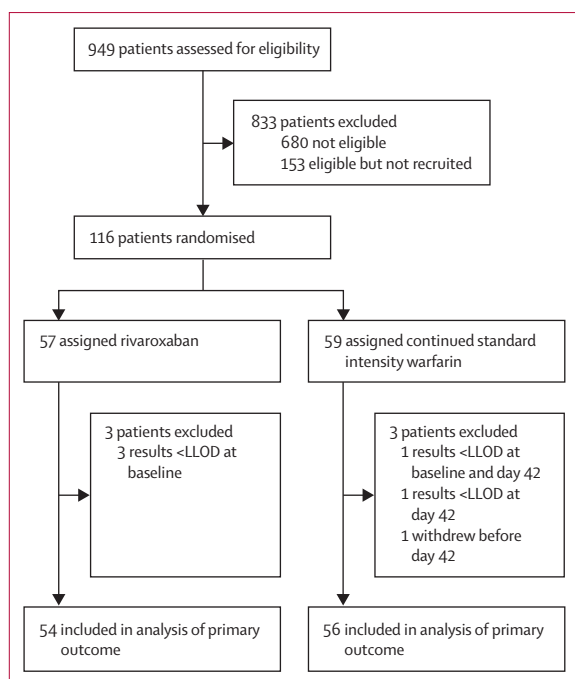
949 patients assessed for eligibility

833 patients excluded
680 not eligible
153 eligible but not recruited

116 patients randomised

57 assigned rivaroxaban

59 assigned continued standard intensity warfarin

3 patients excluded
3 results <LLOD at baseline

3 patients excluded
1 results <LLOD at baseline and day 42
1 results <LLOD at day 42
1 withdrew before day 42

54 included in analysis of primary outcome

56 included in analysis of primary outcome